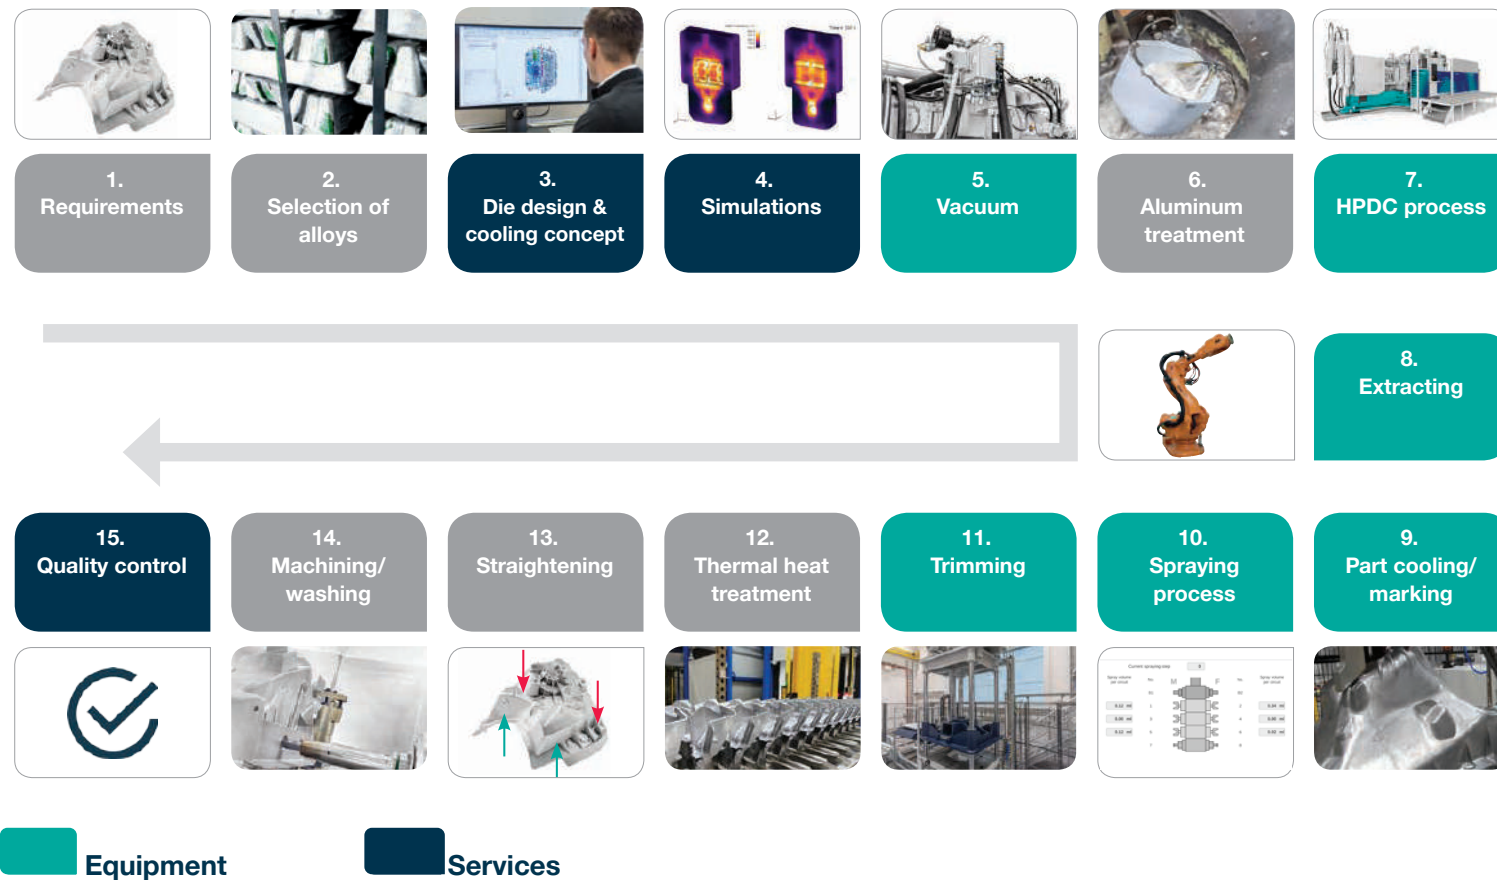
1.
Requirements

2.
Selection of alloys

3.
Die design & cooling concept

4.
Simulations

5.
Vacuum

6.
Aluminum treatment

7.
HPDC process

8.
Extracting

15.
Quality control

14.
Machining/ washing

13.
Straightening

12.
Thermal heat treatment

11.
Trimming

10.
Spraying process

9.
Part cooling/ marking

Equipment

Services